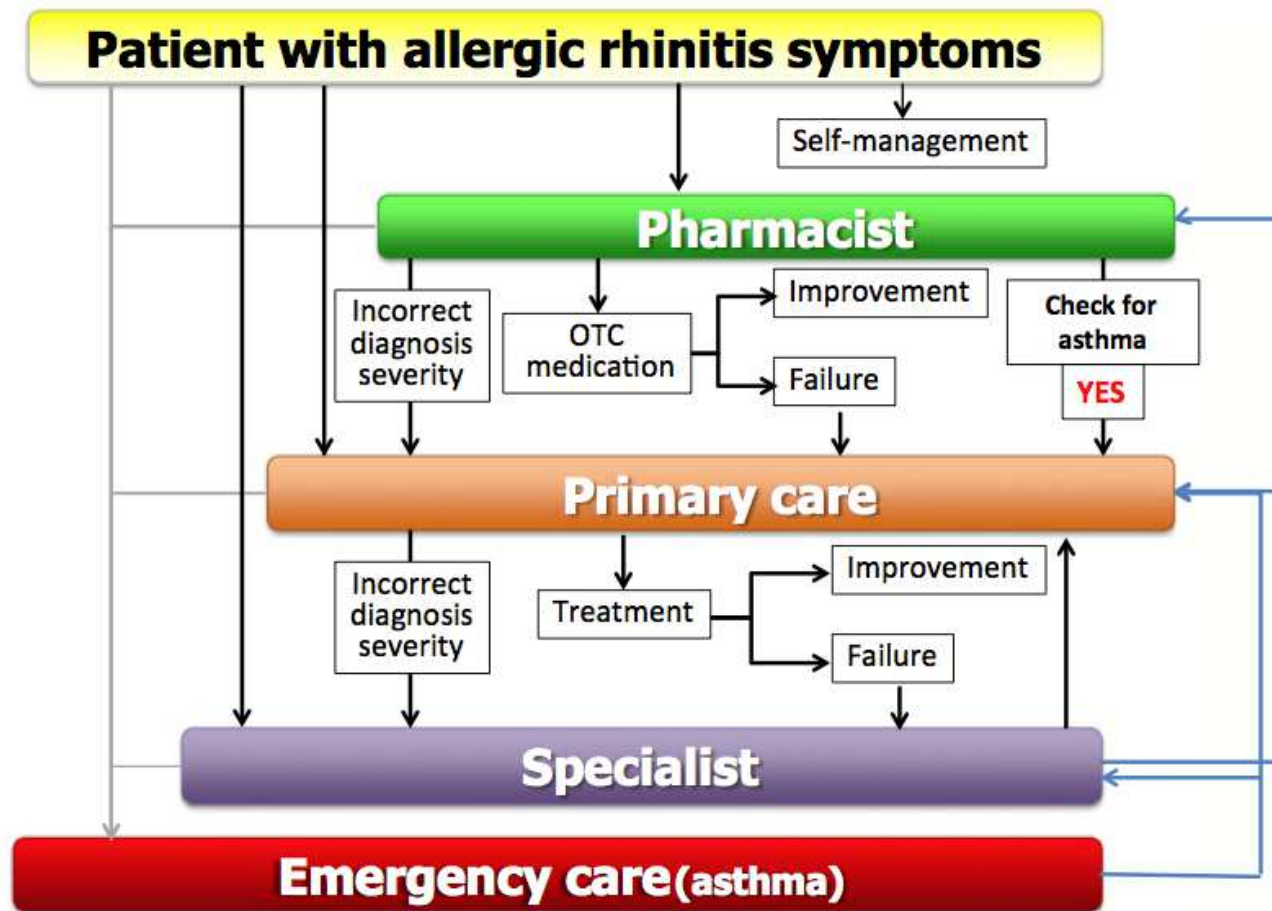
Patient with allergic rhinitis symptoms

Self-management

Pharmacist

Incorrect diagnosis severity

OTC medication

Improvement

Failure

Check for asthma

YES

Primary care

Incorrect diagnosis severity

Treatment

Improvement

Failure

Specialist

Emergency care (asthma)